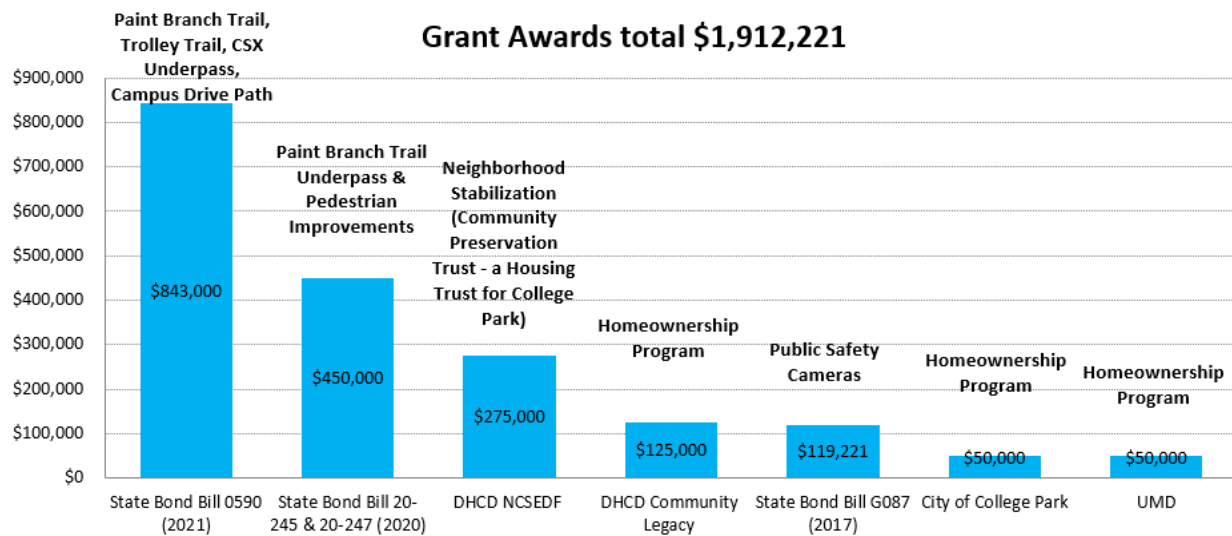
Grant Awards total $1,912,221

$900,000
$800,000
$700,000
$600,000
$500,000
$400,000
$300,000
$200,000
$100,000
$0

Paint Branch Trail, Trolley Trail, CSX Underpass, Campus Drive Path
$843,000
State Bond Bill 0590 (2021)

Paint Branch Trail Underpass & Pedestrian Improvements
$450,000
State Bond Bill 20-245 & 20-247 (2020)

Neighborhood Stabilization (Community Preservation Trust - a Housing Trust for College Park)
$275,000
DHCD NCSEDF

Homeownership Program
$125,000
DHCD Community Legacy

Public Safety Cameras
$119,221
State Bond Bill G087 (2017)

Homeownership Program
$50,000
City of College Park

Homeownership Program
$50,000
UMD